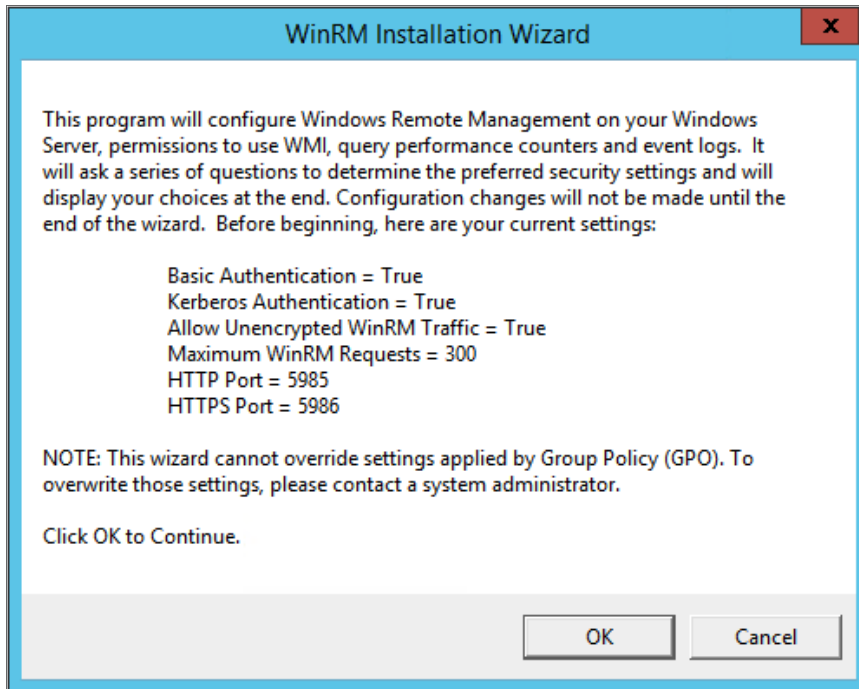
WinRM Installation Wizard

x

This program will configure Windows Remote Management on your Windows Server, permissions to use WMI, query performance counters and event logs. It will ask a series of questions to determine the preferred security settings and will display your choices at the end. Configuration changes will not be made until the end of the wizard. Before beginning, here are your current settings:

Basic Authentication = True
Kerberos Authentication = True
Allow Unencrypted WinRM Traffic = True
Maximum WinRM Requests = 300
HTTP Port = 5985
HTTPS Port = 5986

NOTE: This wizard cannot override settings applied by Group Policy (GPO). To overwrite those settings, please contact a system administrator.

Click OK to Continue.

OK

Cancel